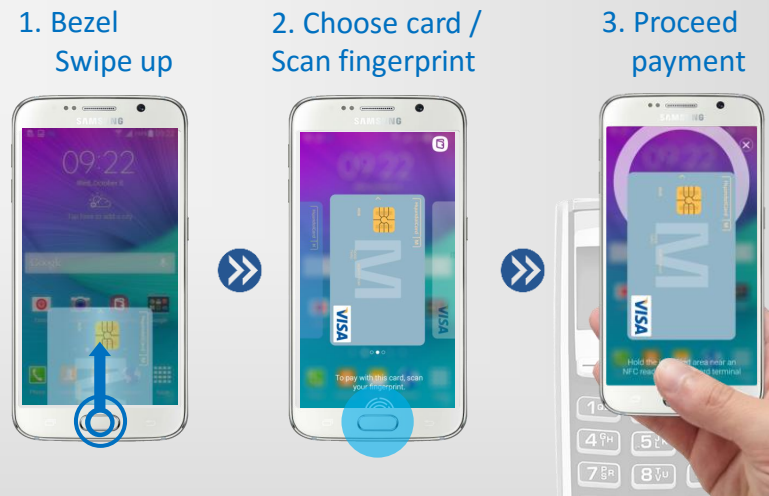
1. Bezel Swipe up

2. Choose card / Scan fingerprint

3. Proceed payment

SAMSUNG

09:22

Google

VISA

SAMSUNG

VISA

VISA

To pay with this card, scan your fingerprint.

SAMSUNG

VISA

Hold the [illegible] area near an NFC read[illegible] terminal

1

4 GHI

5 JKL

7 PQRS

8 TUV